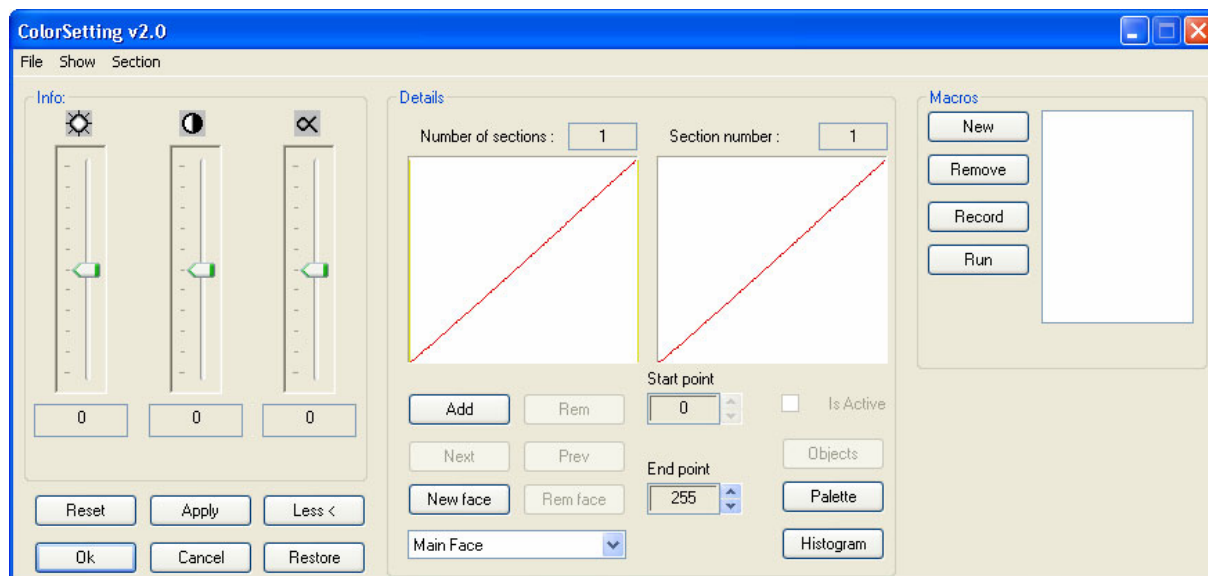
ColorSetting v2.0

File Show Section

Info:

$\propto$

0 0 0

Reset Apply Less <

Ok Cancel Restore

Details

Number of sections : 1

Section number : 1

Add Rem

Start point

0

Is Active

Next Prev

End point

255

Objects

New face Rem face

Palette

Main Face

Histogram

Macros

New

Remove

Record

Run